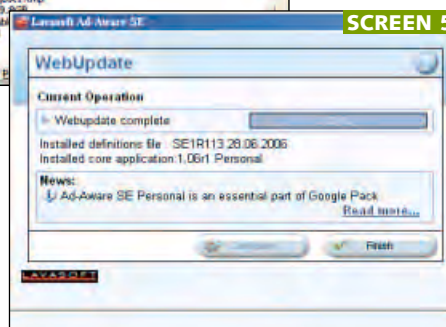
Lavasoft Ad-Aware SE

SCREEN 5

WebUpdate

Current Operation

Webupdate complete

Installed definitions file SE1R113 28.06.2006
Installed core application:1,06r1 Personal

News:
Ad-Aware SE Personal is an essential part of Google Pack
Read more...

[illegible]

Finish

LAVASOFT